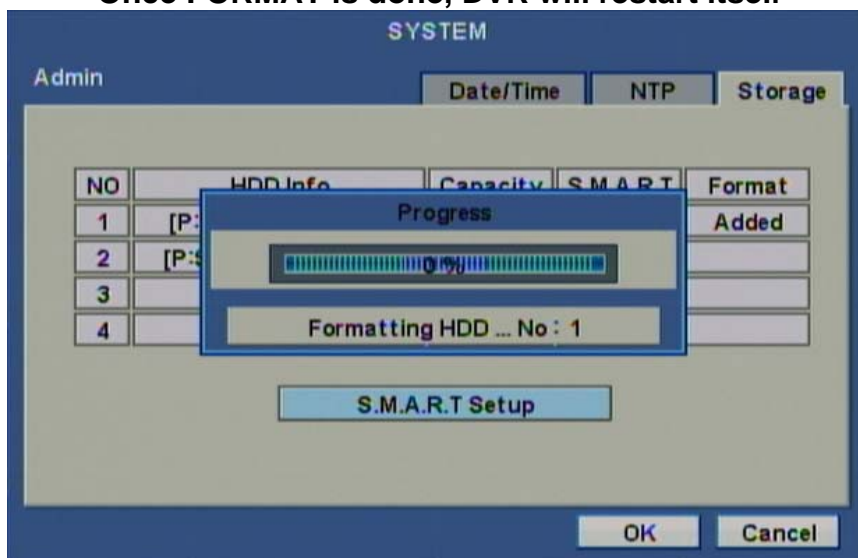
Once FORMAT is done, DVR will restart itself

SYSTEM

Admin

Date/Time | NTP | Storage

| NO | HDD Info | Capacity | S.M.A.R.T | Format |
|---|---|---|---|---|
| 1 | [P:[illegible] | | | Added |
| 2 | [P:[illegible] | | | |
| 3 | | | | |
| 4 | | | | |

Progress

0%

Formatting HDD ... No : 1

S.M.A.R.T Setup

OK

Cancel